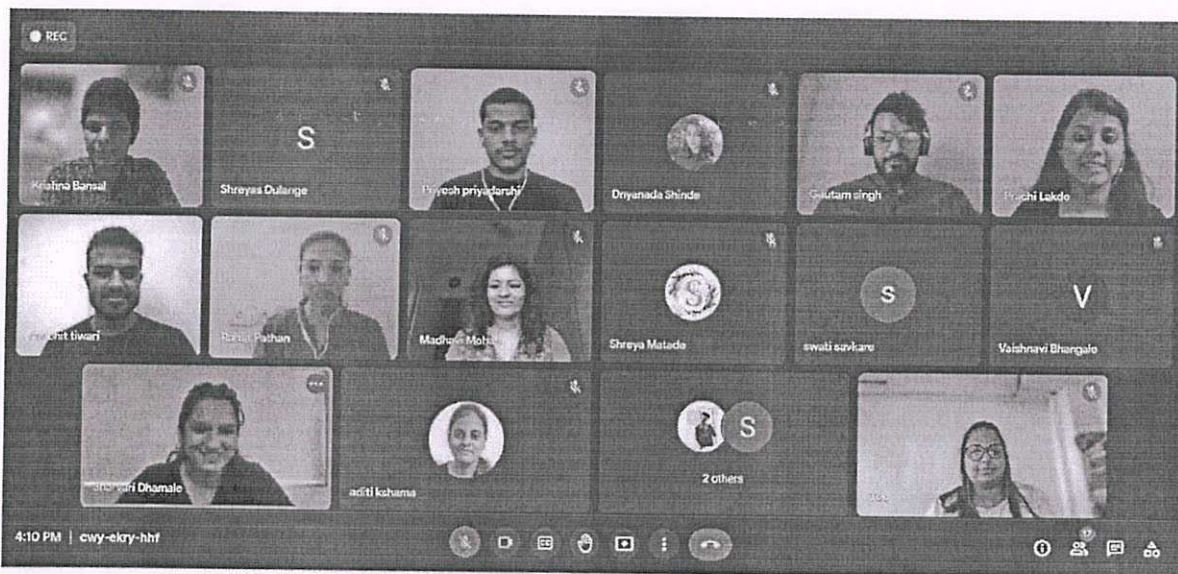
REC

Krishna Bansal

S
Shreyas Dulange

Piyush priyadarshi

Dnyanada Shinde

Gautam singh

Prachi Lakde

Prachit tiwari

Ranjit Pathan

Madhavi Mohite

S
Shreya Matade

S
swati savkare

V
Vaishnavi Bhangale

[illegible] Dhamale

aditi kshama

S
2 others

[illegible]

4:10 PM | cwy-ekry-hhf

17